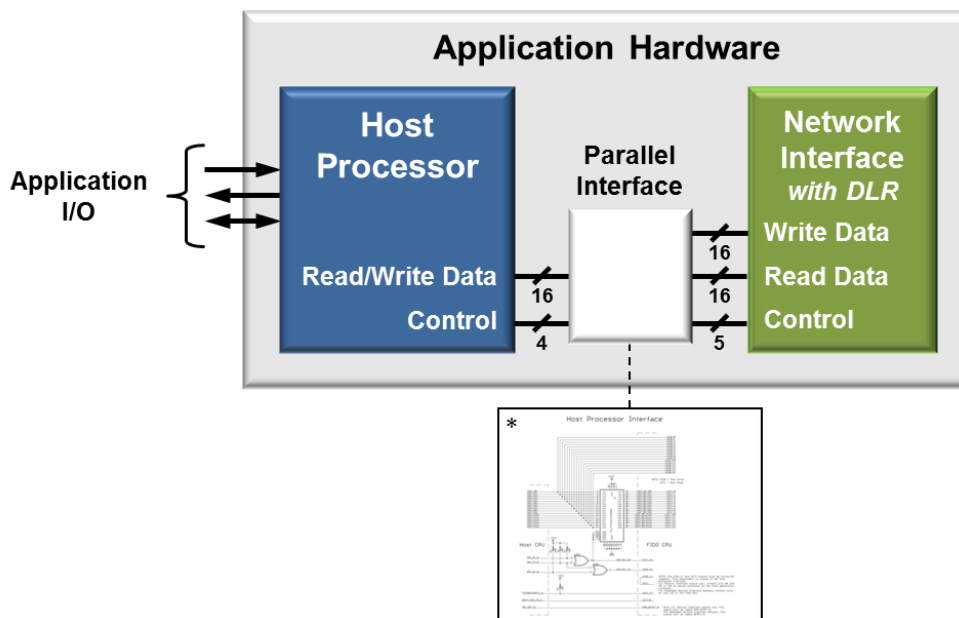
Application Hardware

Application I/O

Host Processor

Read/Write Data

Control

16

4

Parallel Interface

Network Interface with DLR

Write Data

Read Data

Control

16

16

5

*

Host Processor Interface

Host CPU

FIDO CPU

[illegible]